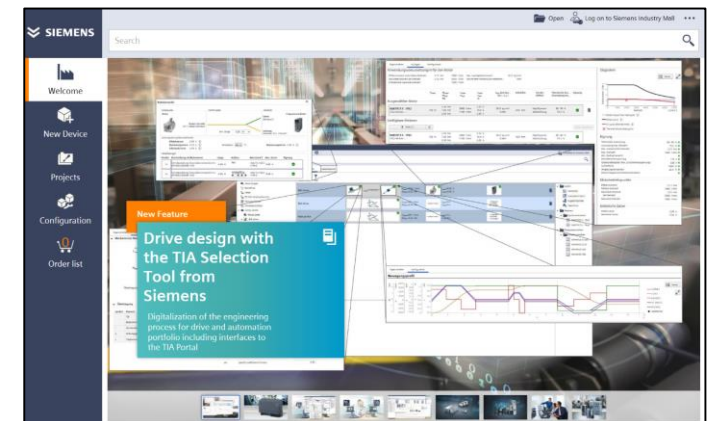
SIEMENS

Open Log on to Siemens Industry Mall •••

Search

Welcome

New Device

Projects

Configuration

Order list

New Feature

Drive design with the TIA Selection Tool from Siemens

Digitalization of the engineering process for drive and automation portfolio including interfaces to the TIA Portal